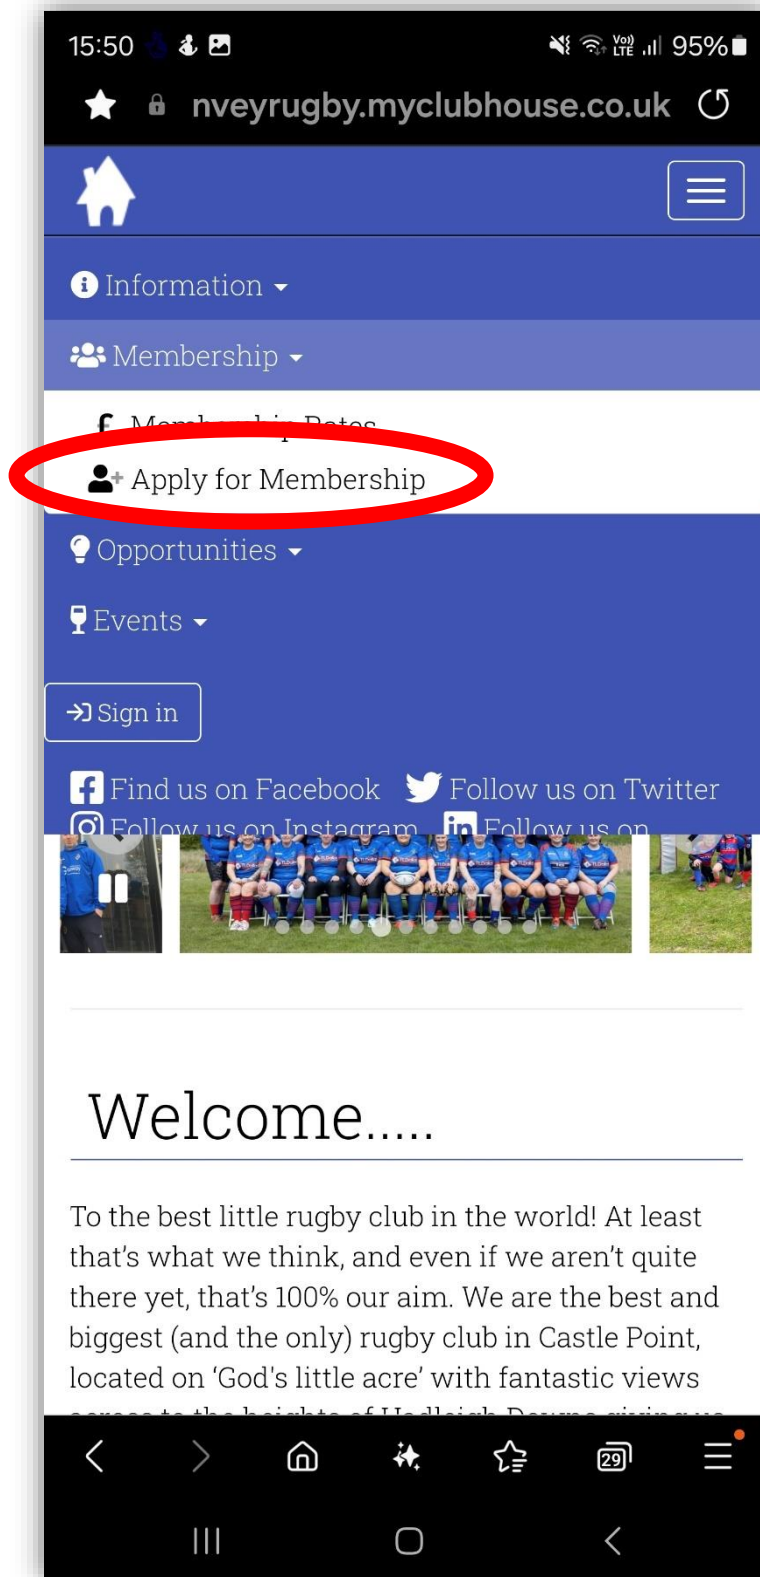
15:50 95%

nveyrugby.myclubhouse.co.uk

Information

Membership

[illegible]

Apply for Membership

Opportunities

Events

Sign in

Find us on Facebook Follow us on Twitter

Follow us on Instagram Follow us on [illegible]

Welcome.....

To the best little rugby club in the world! At least that's what we think, and even if we aren't quite there yet, that's 100% our aim. We are the best and biggest (and the only) rugby club in Castle Point, located on 'God's little acre' with fantastic views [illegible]

29